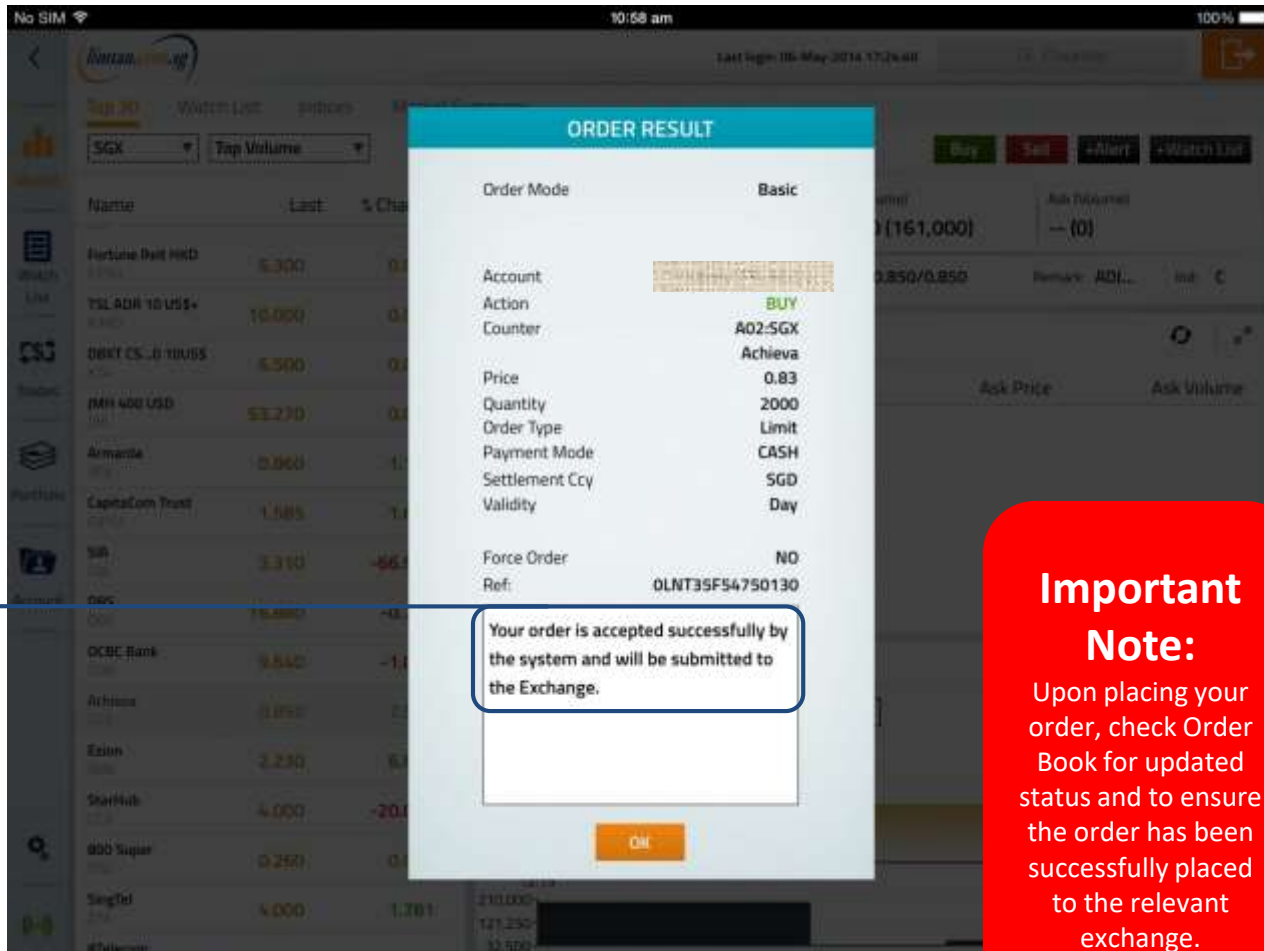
No SIM

10:58 am

100%

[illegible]

Top 30 Watch List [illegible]

SGX Top Volume

Buy Sell +Alert +Watch List

Name Last % Cha

Fortune Reit HKD 6.300

TSL ADR 10 US$+ 10.000

DBXT CS...0 10US$ 6.500

JMH 400 USD 53.270

Armarda 0.860

CapitaCom Trust 1.585

SIA 3.310 -66.

DBS

OCBC Bank 9.840 -1.

Achieva 0.850

Ezion 2.230

StarHub 4.000 -20.

800 Super 0.260

SingTel 4.000 1.761

Watch List

Trades

Portfolio

Account

(161,000)

-- (0)

0.850/0.850

Ask Price

Ask Volume

ORDER RESULT

| | |
|---|---|
| Order Mode | Basic |
| Account | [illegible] |
| Action | BUY |
| Counter | A02:SGX |
| | Achieva |
| Price | 0.83 |
| Quantity | 2000 |
| Order Type | Limit |
| Payment Mode | CASH |
| Settlement Ccy | SGD |
| Validity | Day |
| Force Order | NO |
| Ref: | 0LNT35F54750130 |

Your order is accepted successfully by the system and will be submitted to the Exchange.

OK

Important Note:
Upon placing your order, check Order Book for updated status and to ensure the order has been successfully placed to the relevant exchange.